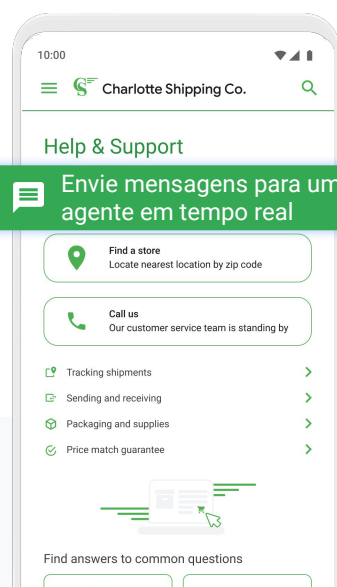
10:00

Charlotte Shipping Co.

Help & Support

Envie mensagens para um agente em tempo real

Find a store
Locate nearest location by zip code

Call us
Our customer service team is standing by

Tracking shipments

Sending and receiving

Packaging and supplies

Price match guarantee

Find answers to common questions